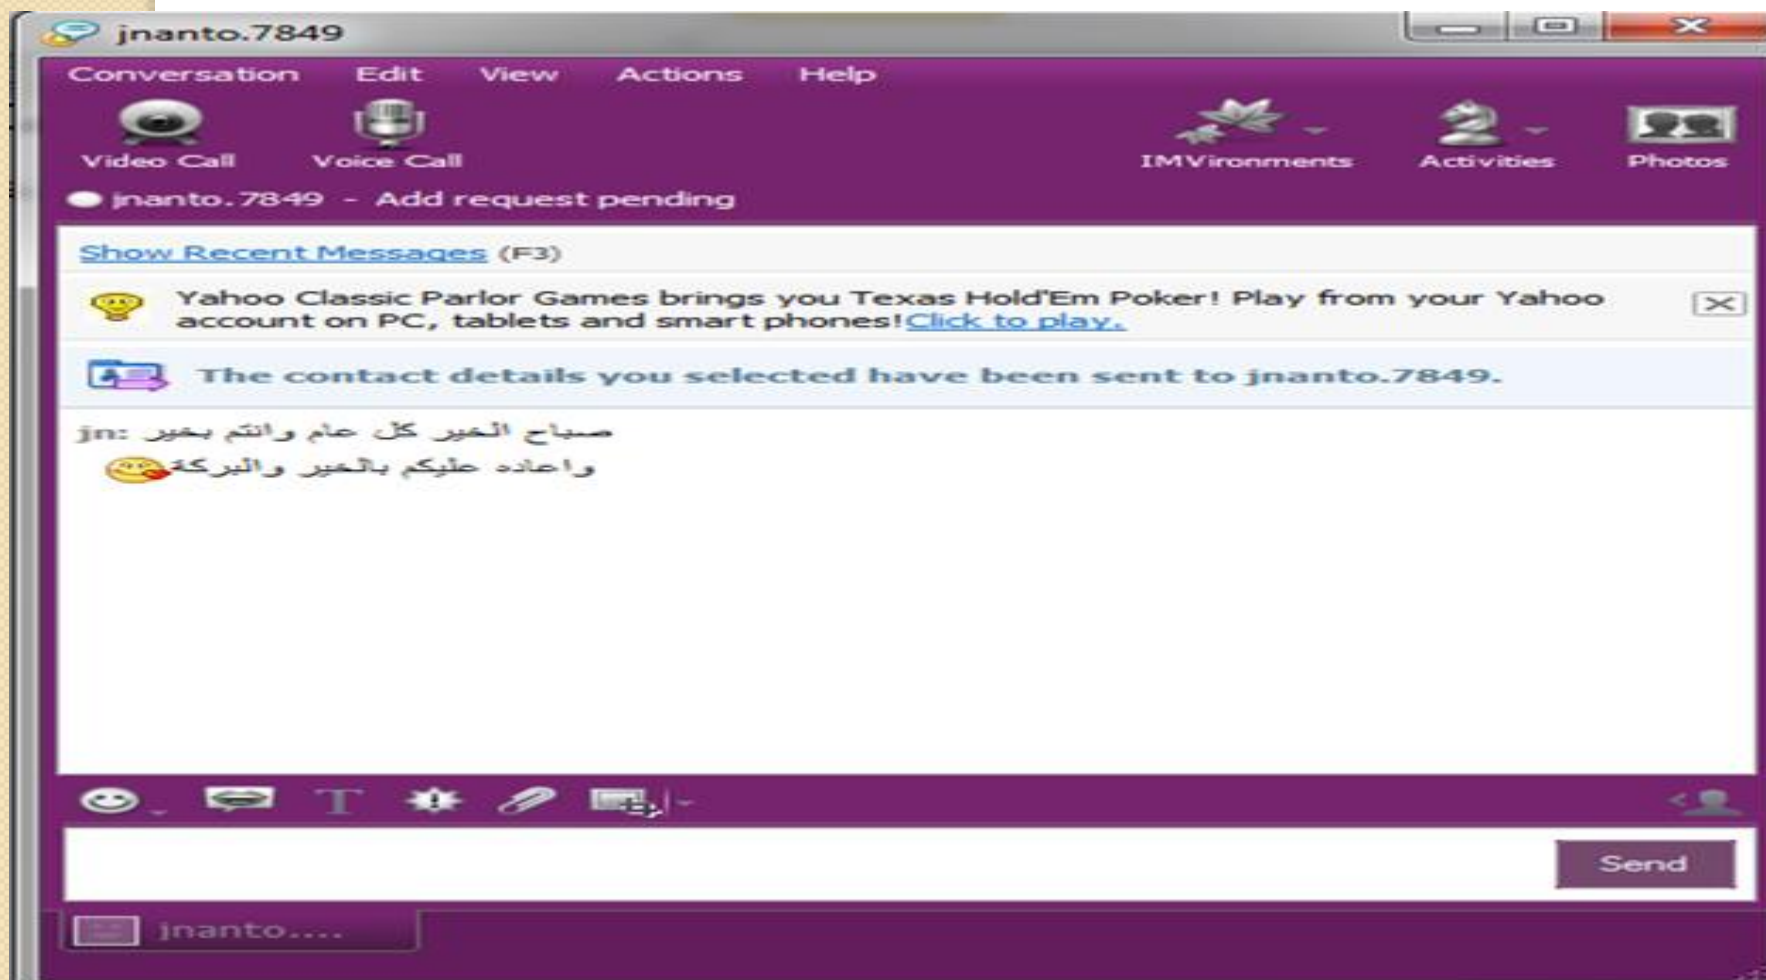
jnanto.7849

Conversation Edit View Actions Help

Video Call Voice Call IMVironments Activities Photos

jnanto.7849 - Add request pending

Show Recent Messages (F3)

Yahoo Classic Parlor Games brings you Texas Hold'Em Poker! Play from your Yahoo account on PC, tablets and smart phones! Click to play.

The contact details you selected have been sent to jnanto.7849.

jn: صباح الخير كل عام وانتم بخير
واعاده عليكم بالخير والبركة

Send

jnanto....